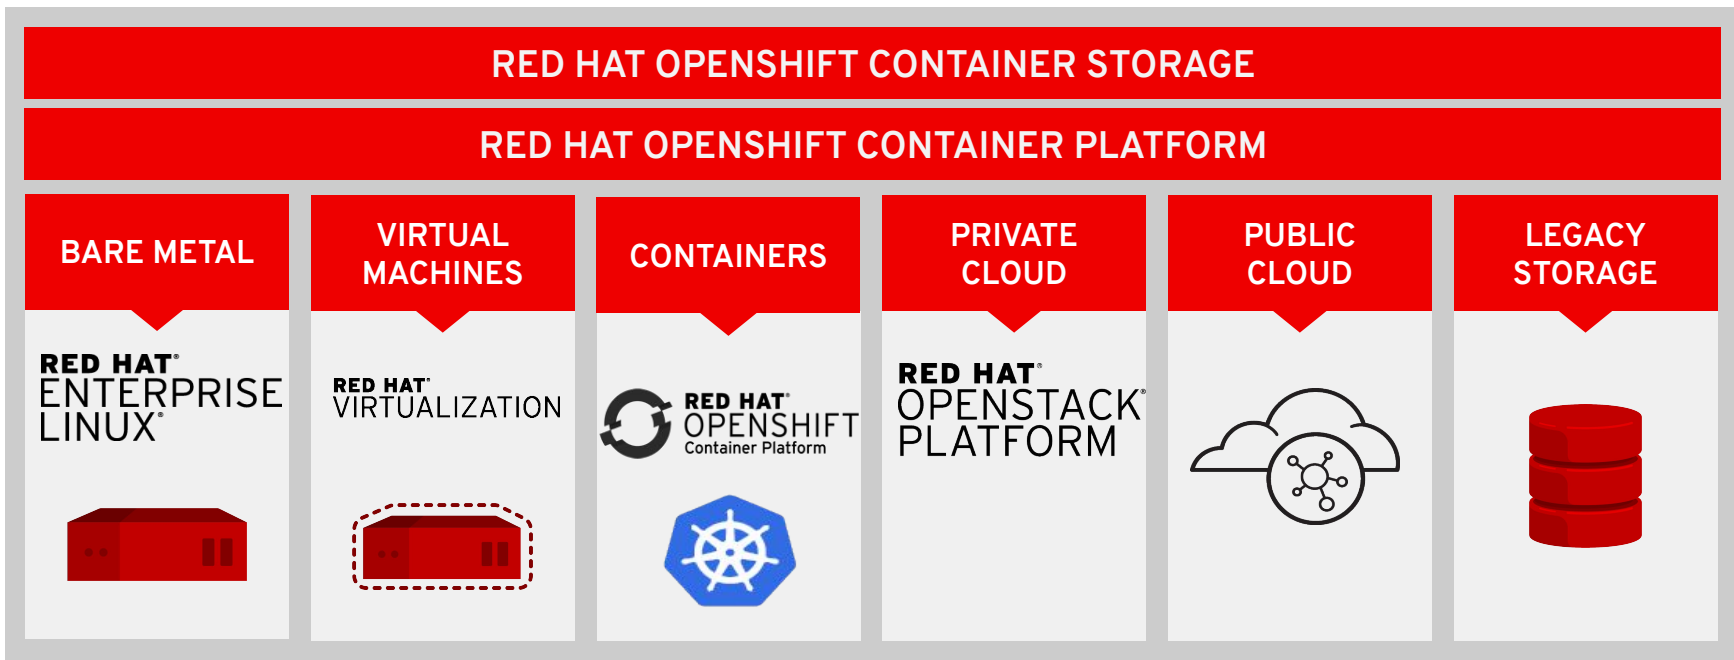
RED HAT OPENSHIFT CONTAINER STORAGE

RED HAT OPENSHIFT CONTAINER PLATFORM

BARE METAL

RED HAT® ENTERPRISE LINUX®

VIRTUAL MACHINES

RED HAT® VIRTUALIZATION

CONTAINERS

RED HAT® OPENSHIFT Container Platform

PRIVATE CLOUD

RED HAT® OPENSTACK® PLATFORM

PUBLIC CLOUD

LEGACY STORAGE